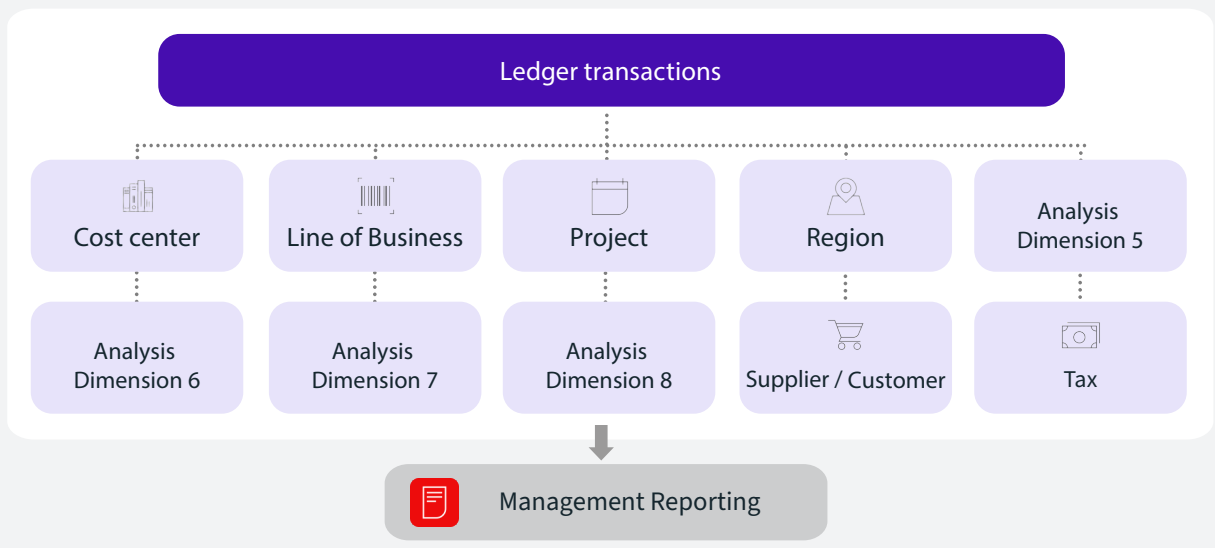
Ledger transactions

Cost center

Line of Business

Project

Region

Analysis Dimension 5

Analysis Dimension 6

Analysis Dimension 7

Analysis Dimension 8

Supplier / Customer

Tax

Management Reporting